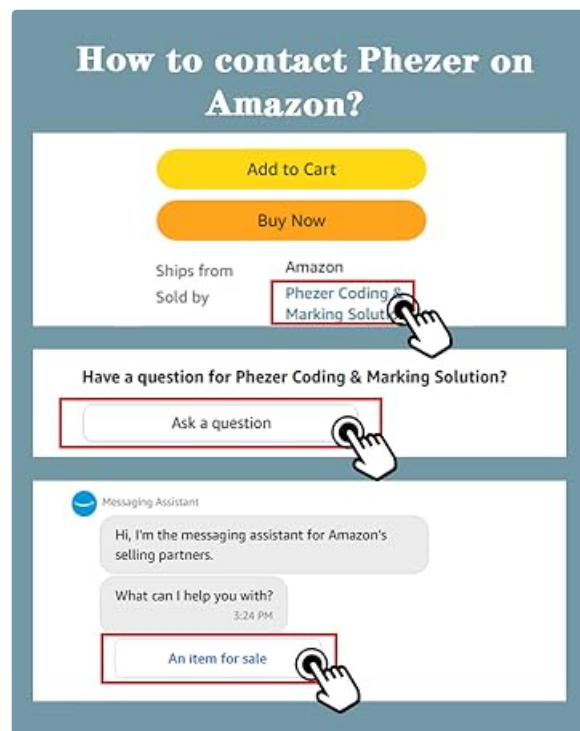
How to contact Phezer on Amazon?

Add to Cart

Buy Now

Ships from Amazon

Sold by Phezer Coding & Marking Soluti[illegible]

Have a question for Phezer Coding & Marking Solution?

Ask a question

Messaging Assistant

Hi, I'm the messaging assistant for Amazon's selling partners.

What can I help you with?

3:24 PM

An item for sale